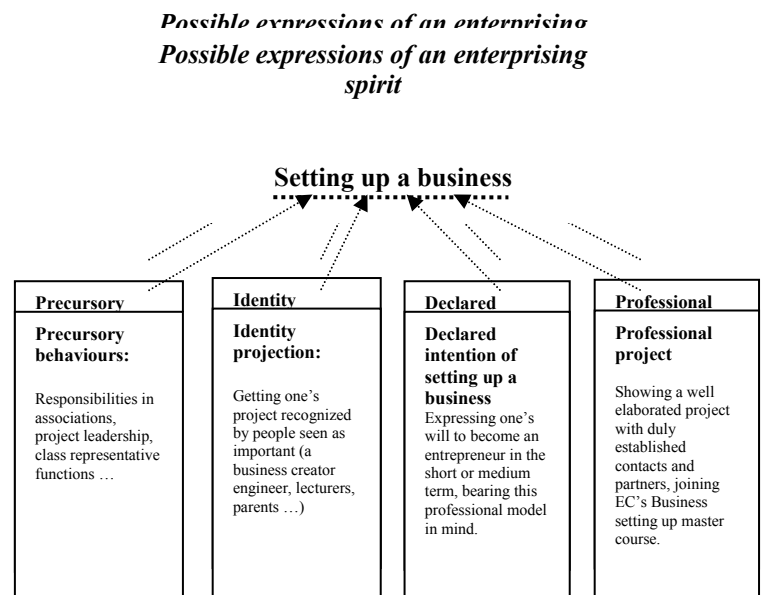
Possible expressions of an enterprising

Possible expressions of an enterprising spirit

Setting up a business

Precursory

Precursory behaviours:

Responsibilities in associations, project leadership, class representative functions …

Identity

Identity projection:

Getting one's project recognized by people seen as important (a business creator engineer, lecturers, parents …)

Declared

Declared intention of setting up a business

Expressing one's will to become an entrepreneur in the short or medium term, bearing this professional model in mind.

Professional

Professional project

Showing a well elaborated project with duly established contacts and partners, joining EC's Business setting up master course.